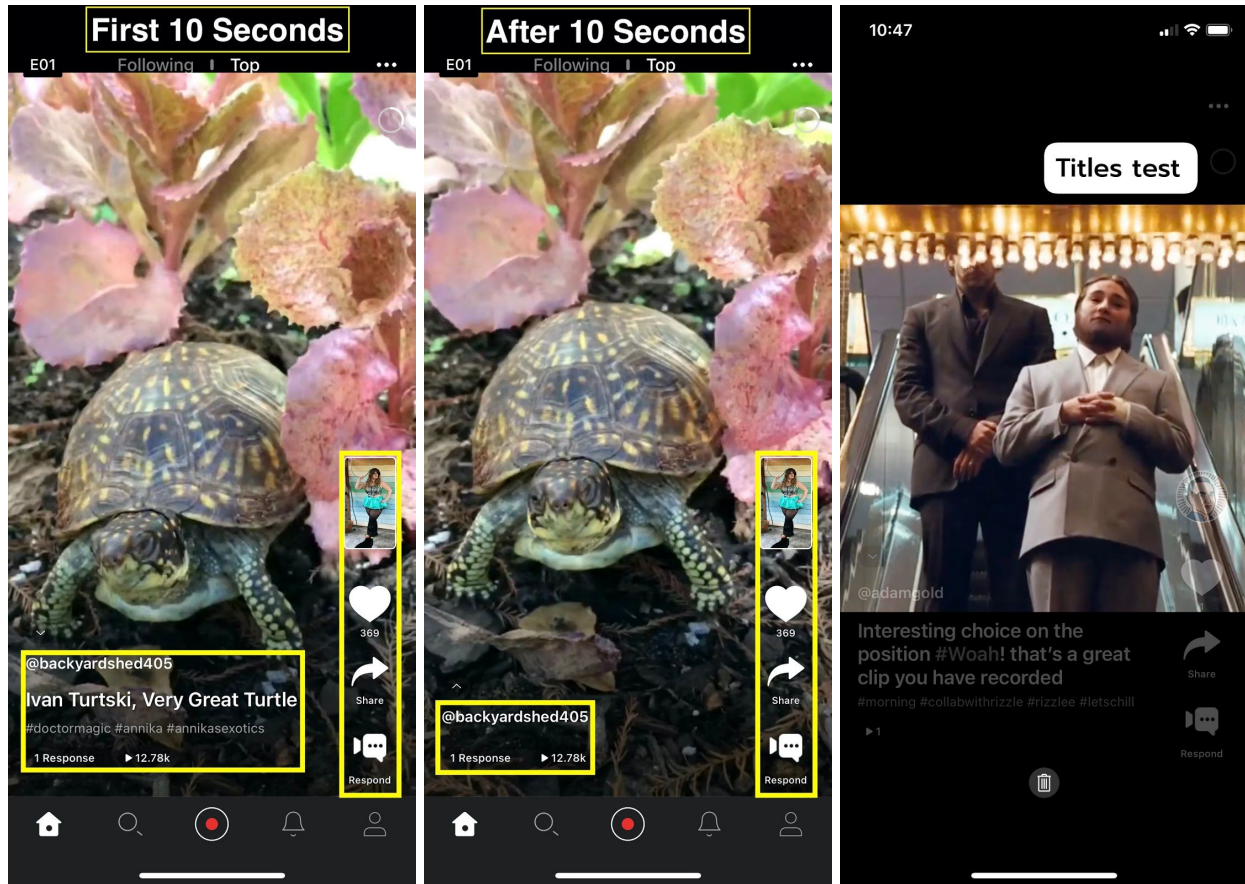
First 10 Seconds

E01 Following | Top •••

369

Share

Respond

@backyardshed405

Ivan Turtski, Very Great Turtle

#doctormagic #annika #annikasexotics

1 Response ▶ 12.78k

After 10 Seconds

E01 Following | Top •••

369

Share

Respond

@backyardshed405

1 Response ▶ 12.78k

10:47

•••

Titles test

@adamgold

Interesting choice on the position #Woah! that's a great clip you have recorded

#morning #collabwithrizzle #rizzlee #letschill

▶ 1

Share

Respond